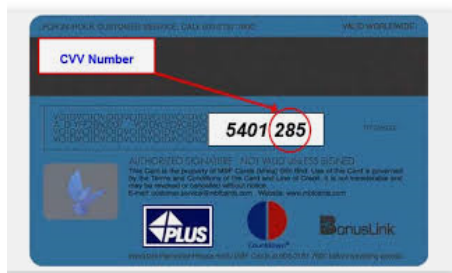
FOR 24 HOUR CUSTOMER SERVICE CALL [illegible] VALID WORLDWIDE

CVV Number

5401 285

AUTHORIZED SIGNATURE · NOT VALID UNLESS SIGNED

This Card is the property of MBF Cards (M'sia) Sdn Bhd. Use of the Card is governed by the Terms and Conditions of the Card and Line of Credit. It is not transferable and may be recalled or cancelled without notice. E-mail: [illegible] Website: www.mbfcards.com

PLUS

BonusLink

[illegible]